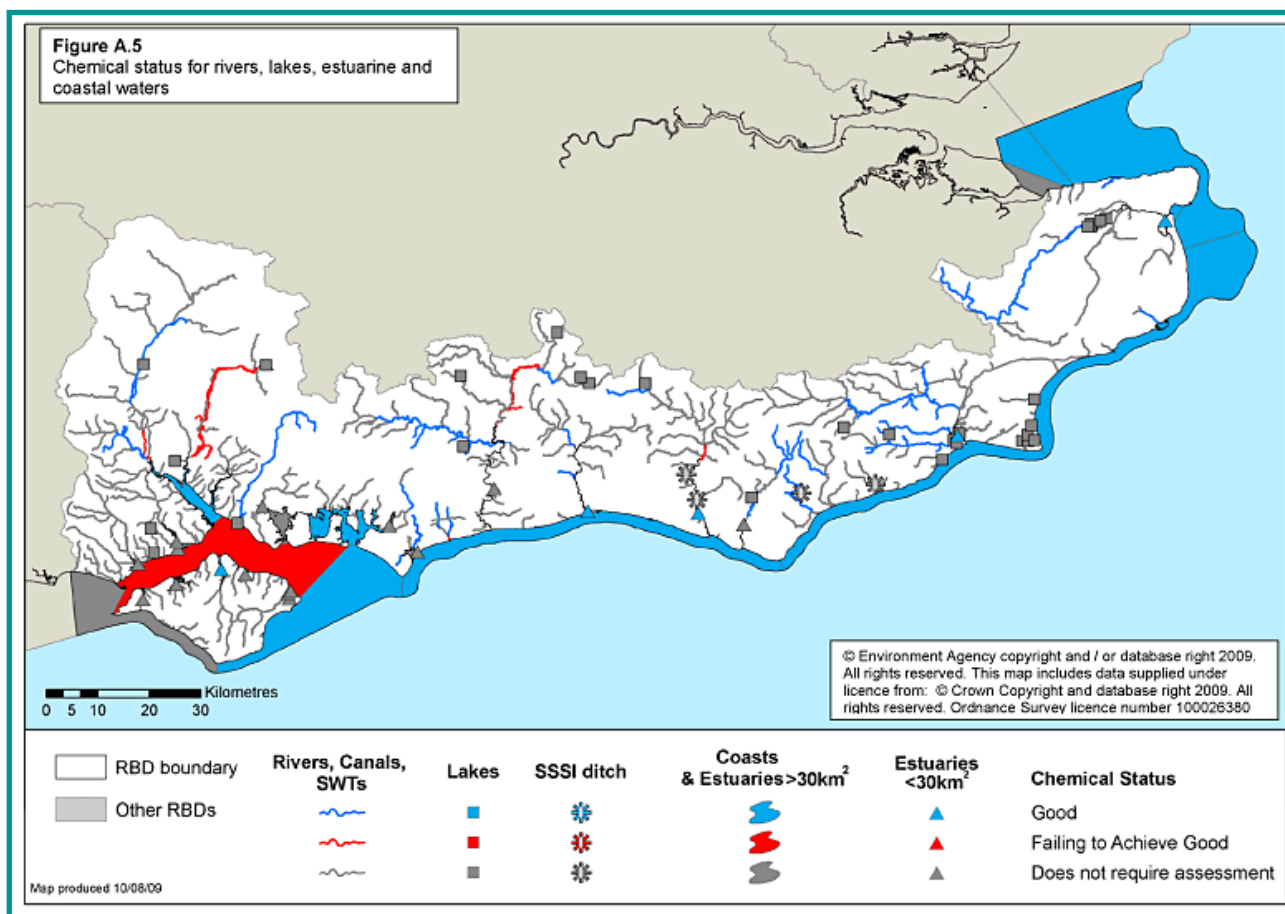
Figure A.5
Chemical status for rivers, lakes, estuarine and coastal waters

© Environment Agency copyright and / or database right 2009. All rights reserved. This map includes data supplied under licence from: © Crown Copyright and database right 2009. All rights reserved. Ordnance Survey licence number 100026380

Kilometres
0 5 10 20 30

RBD boundary
Other RBDs

| Rivers, Canals, SWTs | Lakes | SSSI ditch | Coasts & Estuaries>30km$^2$ | Estuaries <30km$^2$ | Chemical Status |
|---|---|---|---|---|---|
| | | | | | Good |
| | | | | | Failing to Achieve Good |
| | | | | | Does not require assessment |

Map produced 10/08/09